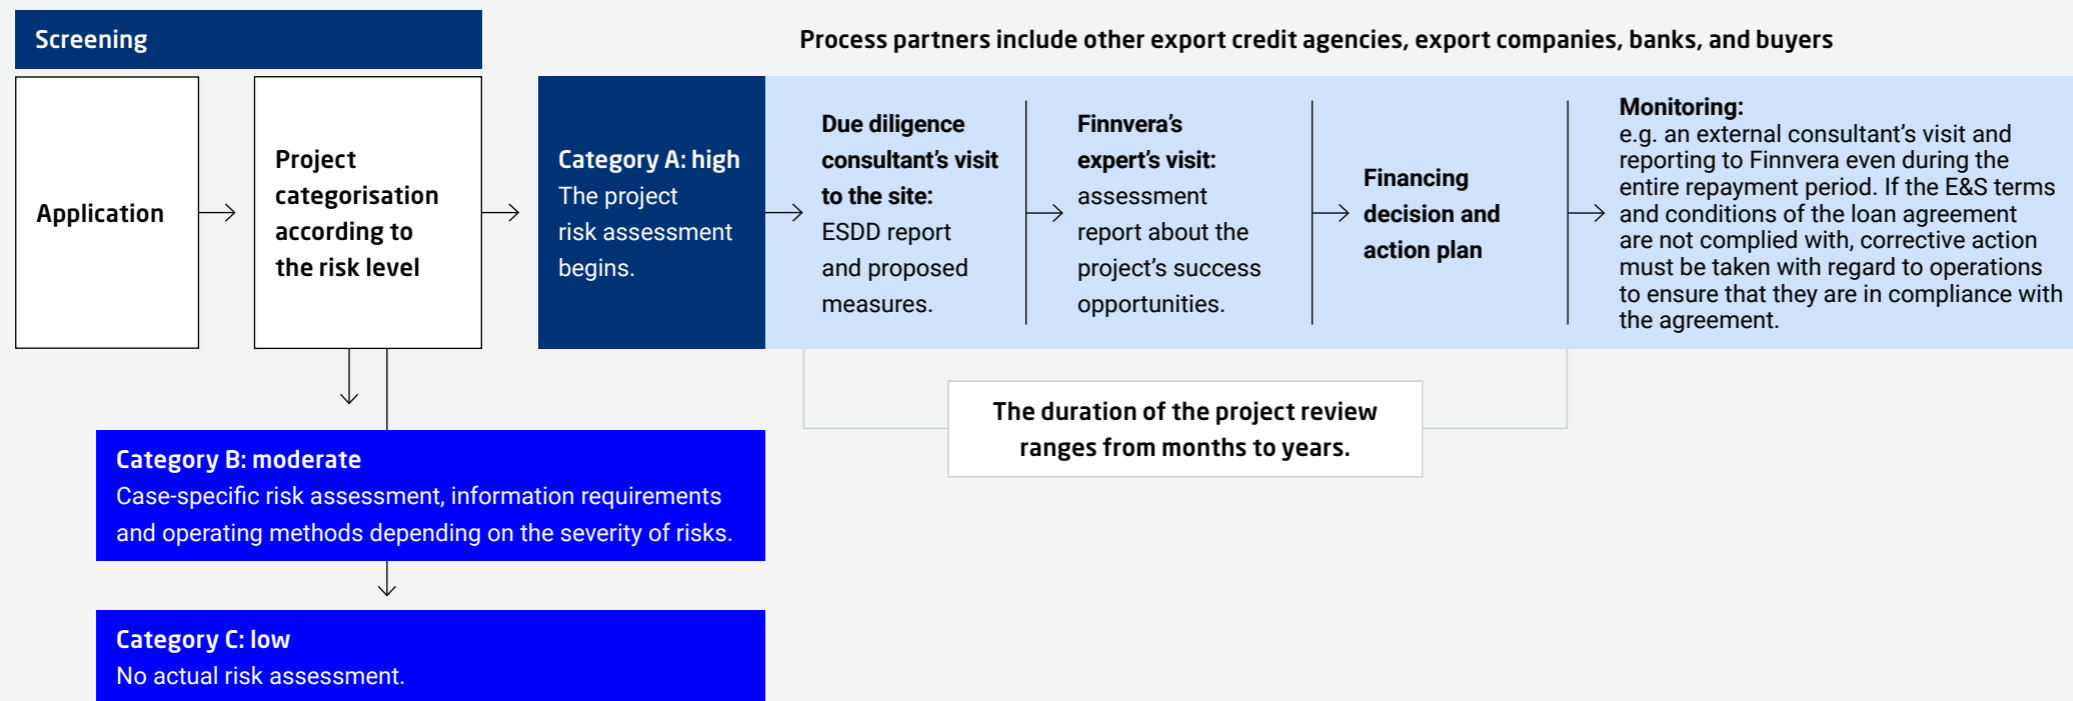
Screening

Process partners include other export credit agencies, export companies, banks, and buyers

Application

Project categorisation according to the risk level

Category A: high
The project risk assessment begins.

Due diligence consultant's visit to the site:
ESDD report and proposed measures.

Finnvera's expert's visit:
assessment report about the project's success opportunities.

Financing decision and action plan

Monitoring:
e.g. an external consultant's visit and reporting to Finnvera even during the entire repayment period. If the E&S terms and conditions of the loan agreement are not complied with, corrective action must be taken with regard to operations to ensure that they are in compliance with the agreement.

The duration of the project review ranges from months to years.

Category B: moderate
Case-specific risk assessment, information requirements and operating methods depending on the severity of risks.

Category C: low
No actual risk assessment.